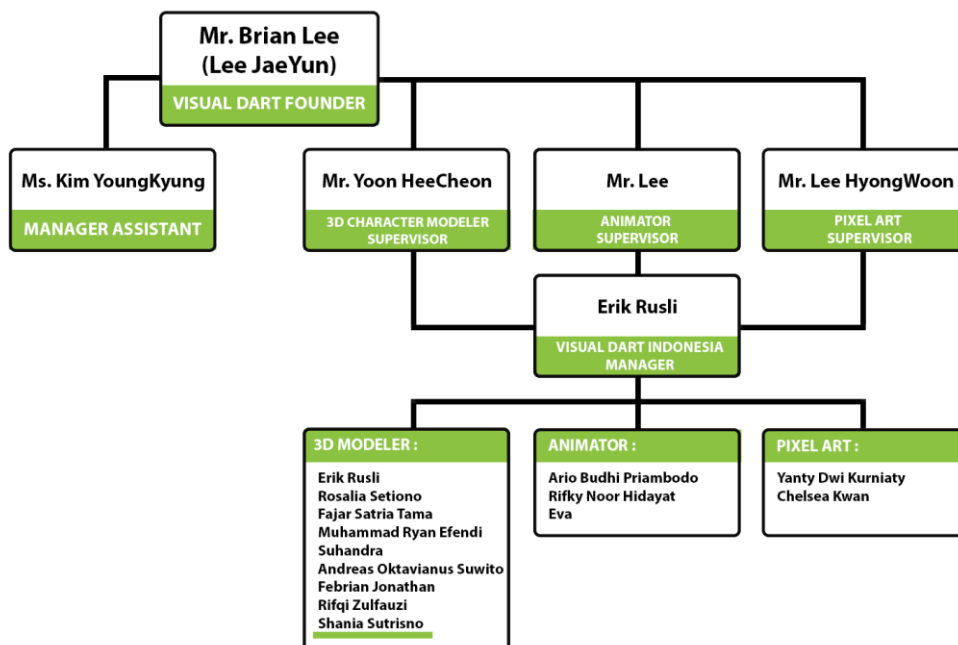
Mr. Brian Lee
(Lee JaeYun)
VISUAL DART FOUNDER

Ms. Kim YoungKyung
MANAGER ASSISTANT

Mr. Yoon HeeCheon
3D CHARACTER MODELER SUPERVISOR

Mr. Lee
ANIMATOR SUPERVISOR

Mr. Lee HyongWoon
PIXEL ART SUPERVISOR

Erik Rusli
VISUAL DART INDONESIA MANAGER

3D MODELER :
Erik Rusli
Rosalia Setiono
Fajar Satria Tama
Muhammad Ryan Efendi
Suhandra
Andreas Oktavianus Suwito
Febrian Jonathan
Rifqi Zulfauzi
Shania Sutrisno

ANIMATOR :
Ario Budhi Priambodo
Rifky Noor Hidayat
Eva

PIXEL ART :
Yanty Dwi Kurniaty
Chelsea Kwan